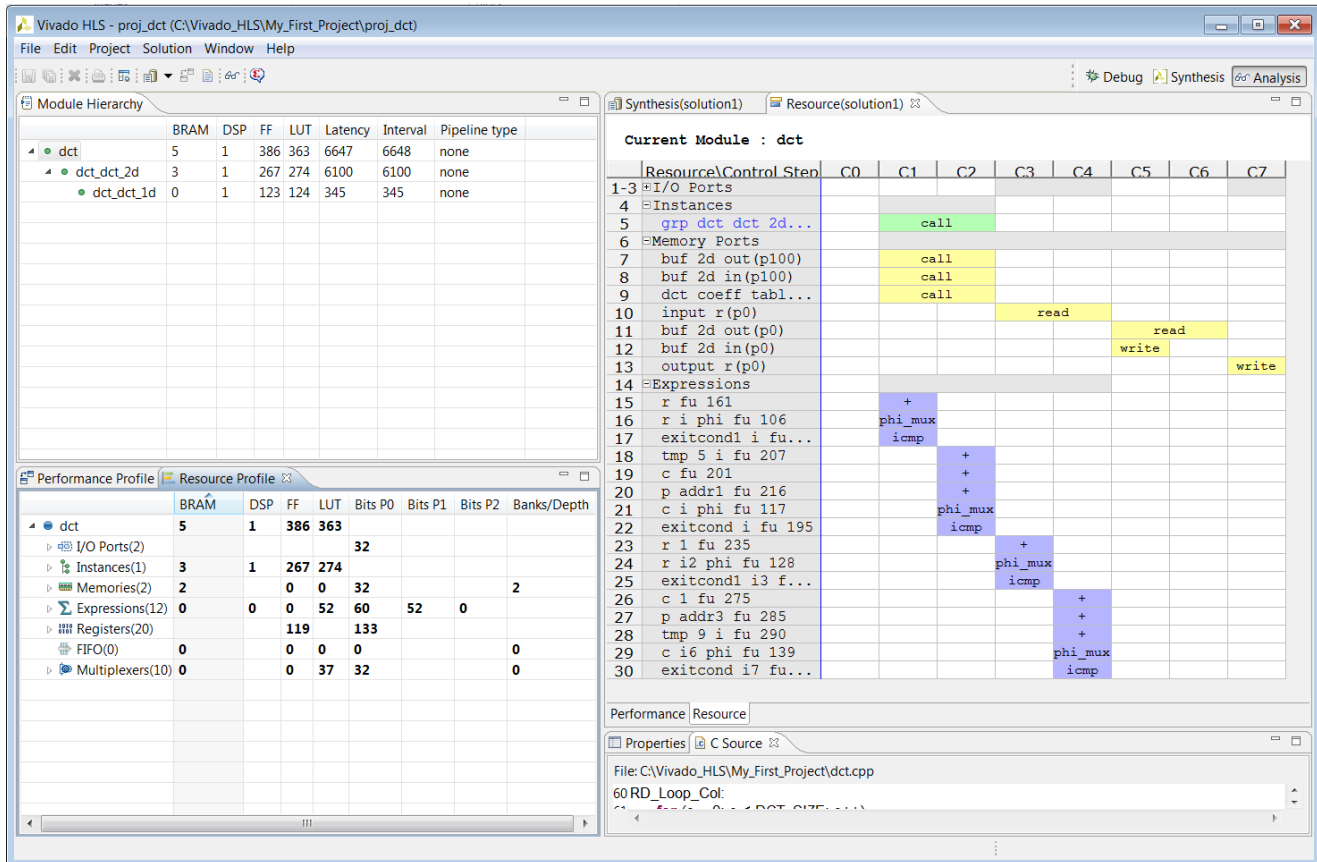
Vivado HLS - proj_dct (C:\Vivado_HLS\My_First_Project\proj_dct)

File Edit Project Solution Window Help

Debug Synthesis Analysis

Module Hierarchy

| | BRAM | DSP | FF | LUT | Latency | Interval | Pipeline type |
|---|---|---|---|---|---|---|---|
| dct | 5 | 1 | 386 | 363 | 6647 | 6648 | none |
| dct_dct_2d | 3 | 1 | 267 | 274 | 6100 | 6100 | none |
| dct_dct_1d | 0 | 1 | 123 | 124 | 345 | 345 | none |

Performance Profile Resource Profile

| | BRAM | DSP | FF | LUT | Bits P0 | Bits P1 | Bits P2 | Banks/Depth |
|---|---|---|---|---|---|---|---|---|
| dct | 5 | 1 | 386 | 363 | | | | |
| I/O Ports(2) | | | | | 32 | | | |
| Instances(1) | 3 | 1 | 267 | 274 | | | | |
| Memories(2) | 2 | | 0 | 0 | 32 | | | 2 |
| Expressions(12) | 0 | 0 | 0 | 52 | 60 | 52 | 0 | |
| Registers(20) | | | 119 | | 133 | | | |
| FIFO(0) | 0 | | 0 | 0 | 0 | | | 0 |
| Multiplexers(10) | 0 | | 0 | 37 | 32 | | | 0 |

Synthesis(solution1) Resource(solution1)

Current Module : dct

| | Resource\Control Step | C0 | C1 | C2 | C3 | C4 | C5 | C6 | C7 |
|---|---|---|---|---|---|---|---|---|---|
| 1-3 | I/O Ports | | | | | | | | |
| 4 | Instances | | | | | | | | |
| 5 | grp dct dct 2d... | | call | | | | | | |
| 6 | Memory Ports | | | | | | | | |
| 7 | buf 2d out(p100) | | call | | | | | | |
| 8 | buf 2d in(p100) | | call | | | | | | |
| 9 | dct coeff tabl... | | call | | | | | | |
| 10 | input r(p0) | | | | read | | | | |
| 11 | buf 2d out(p0) | | | | | | read | | |
| 12 | buf 2d in(p0) | | | | | | write | | |
| 13 | output r(p0) | | | | | | | | write |
| 14 | Expressions | | | | | | | | |
| 15 | r fu 161 | | + | | | | | | |
| 16 | r i phi fu 106 | | phi_mux | | | | | | |
| 17 | exitcond1 i fu... | | icmp | | | | | | |
| 18 | tmp 5 i fu 207 | | | + | | | | | |
| 19 | c fu 201 | | | + | | | | | |
| 20 | p addr1 fu 216 | | | + | | | | | |
| 21 | c i phi fu 117 | | | phi_mux | | | | | |
| 22 | exitcond i fu 195 | | | icmp | | | | | |
| 23 | r 1 fu 235 | | | | + | | | | |
| 24 | r i2 phi fu 128 | | | | phi_mux | | | | |
| 25 | exitcond1 i3 f... | | | | icmp | | | | |
| 26 | c 1 fu 275 | | | | | + | | | |
| 27 | p addr3 fu 285 | | | | | + | | | |
| 28 | tmp 9 i fu 290 | | | | | + | | | |
| 29 | c i6 phi fu 139 | | | | | phi_mux | | | |
| 30 | exitcond i7 fu... | | | | | icmp | | | |

Performance Resource

Properties C Source

File: C:\Vivado_HLS\My_First_Project\dct.cpp

60 RD_Loop_Col: